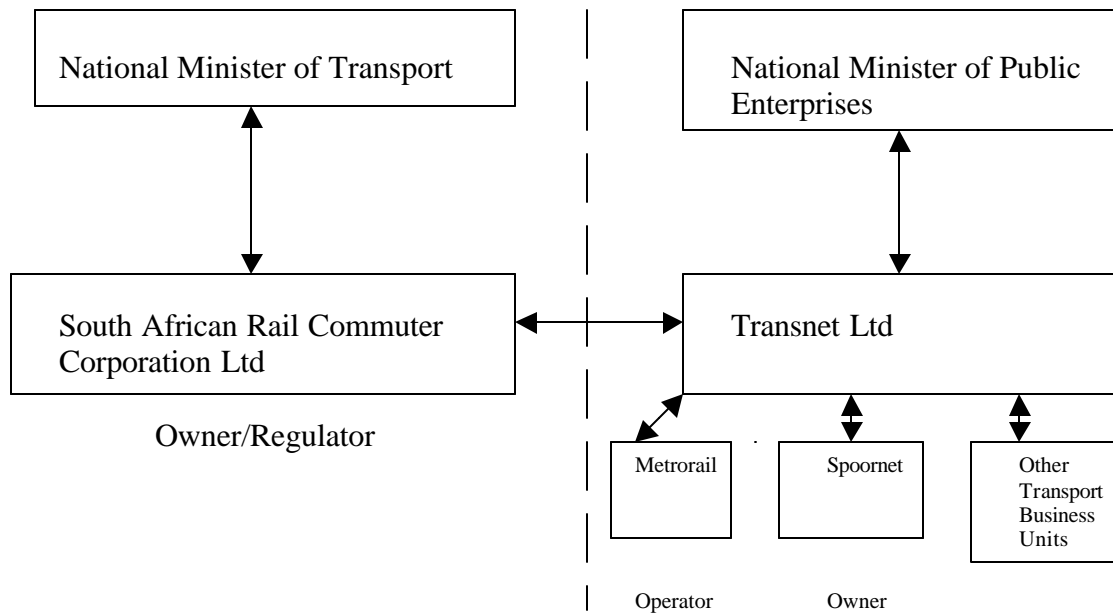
National Minister of Transport

National Minister of Public Enterprises

South African Rail Commuter Corporation Ltd

Transnet Ltd

Owner/Regulator

Metrorail

Spoornet

Other Transport Business Units

Operator

Owner